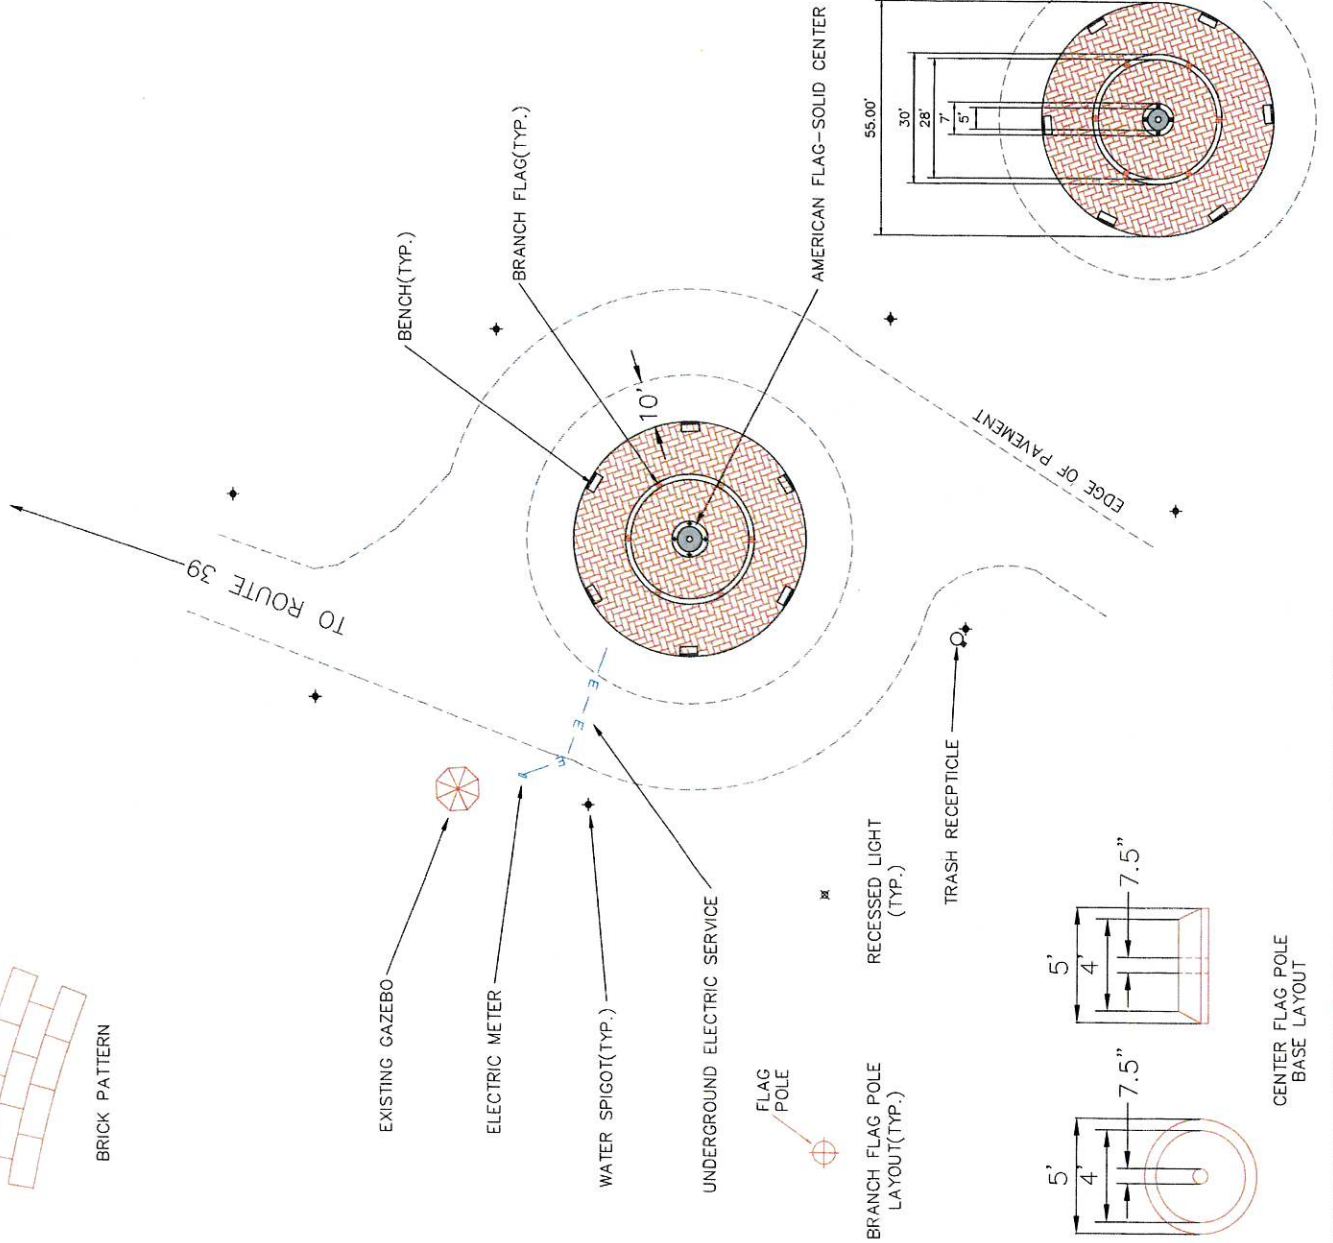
BENCH(TYP.)

BRANCH FLAG(TYP.)

AMERICAN FLAG-SOLID CENTER

55.00'
30'
28'
7'
5'

10'

EDGE OF PAVEMENT

TO ROUTE 39

E
E
E

TRASH RECEPTICLE

RECESSED LIGHT (TYP.)

UNDERGROUND ELECTRIC SERVICE

WATER SPIGOT(TYP.)

ELECTRIC METER

EXISTING GAZEBO

BRICK PATTERN

FLAG POLE

BRANCH FLAG POLE LAYOUT(TYP.)

5'
4'
7.5"

5'
4'
7.5"

CENTER FLAG POLE BASE LAYOUT